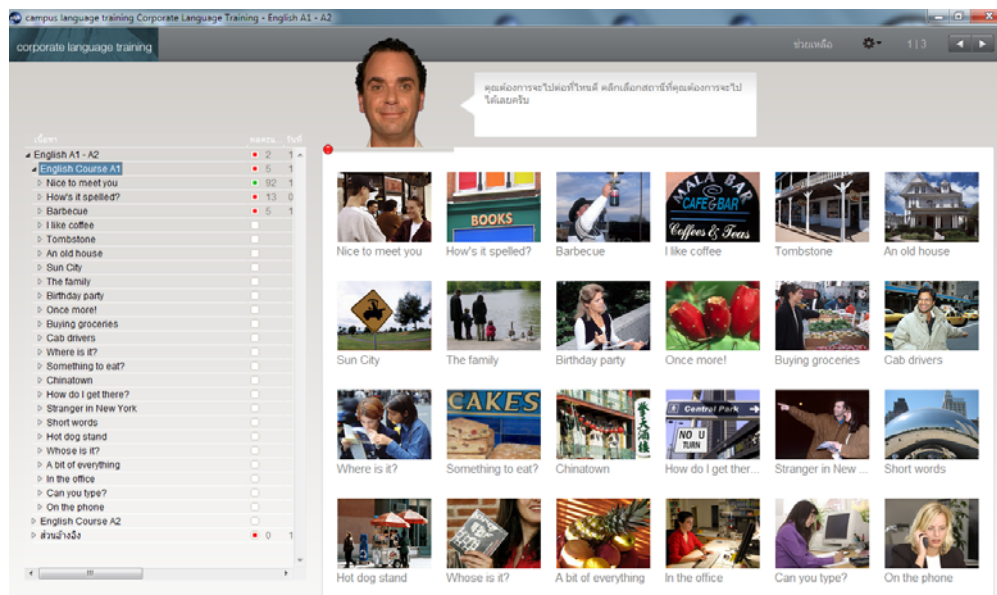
campus language training Corporate Language Training - English A1 - A2

corporate language training

ช่วยเหลือ 1 | 3

คุณต้องการจะไปต่อที่ไหนดี คลิกเลือกสถานีที่คุณต้องการจะไปได้เลยครับ

เนื้อหา คะแนน... วันที่

English A1 - A2 2 1
English Course A1 5 1
Nice to meet you 92 1
How's it spelled? 13 0
Barbecue 5 1
I like coffee
Tombstone
An old house
Sun City
The family
Birthday party
Once more!
Buying groceries
Cab drivers
Where is it?
Something to eat?
Chinatown
How do I get there?
Stranger in New York
Short words
Hot dog stand
Whose is it?
A bit of everything
In the office
Can you type?
On the phone
English Course A2
ส่วนอ้างอิง 0 1

BOOKS
MALA BAR CAFE & BAR Coffees & Teas
CAKES
Central Park
NO U TURN

Nice to meet you
How's it spelled?
Barbecue
I like coffee
Tombstone
An old house
Sun City
The family
Birthday party
Once more!
Buying groceries
Cab drivers
Where is it?
Something to eat?
Chinatown
How do I get ther...
Stranger in New ...
Short words
Hot dog stand
Whose is it?
A bit of everything
In the office
Can you type?
On the phone